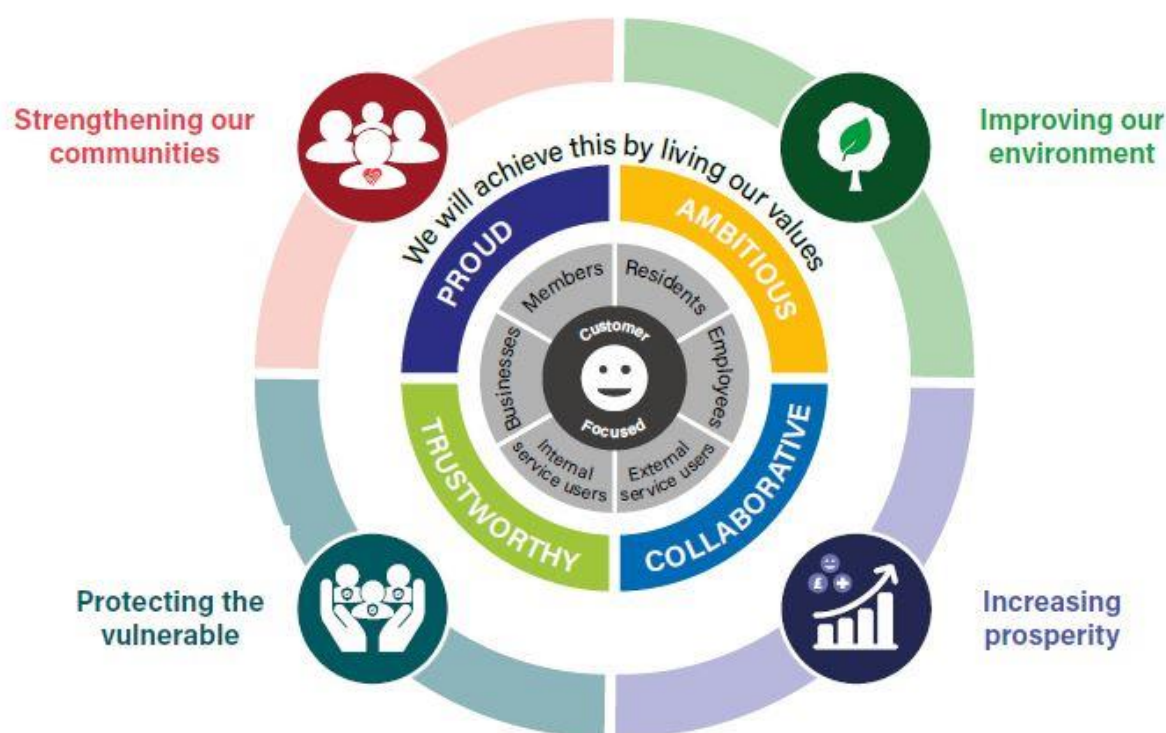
Strengthening our communities

Improving our environment

We will achieve this by living our values

PROUD

AMBITIOUS

TRUSTWORTHY

COLLABORATIVE

Members

Residents

Employees

External service users

Internal service users

Businesses

Customer Focused

Protecting the vulnerable

Increasing prosperity